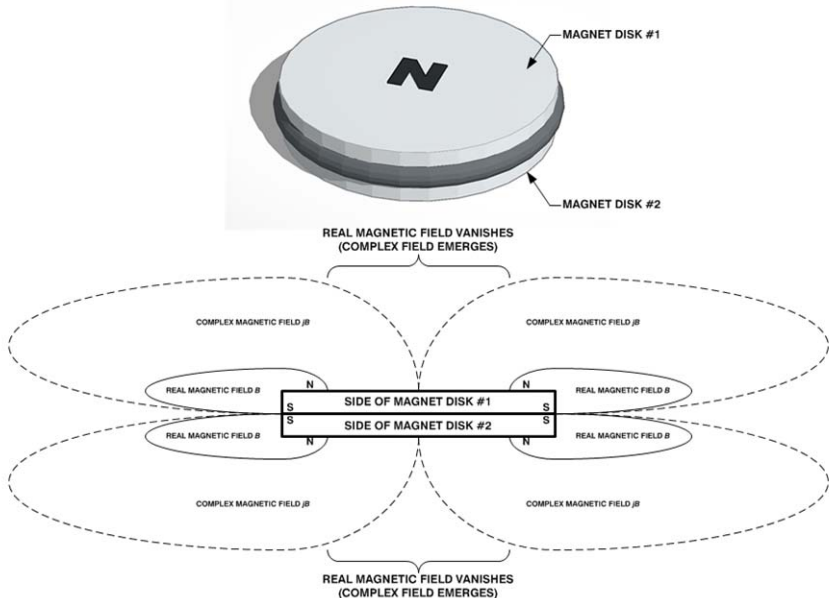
N

MAGNET DISK #1

MAGNET DISK #2

REAL MAGNETIC FIELD VANISHES
(COMPLEX FIELD EMERGES)

COMPLEX MAGNETIC FIELD $jB$

COMPLEX MAGNETIC FIELD $jB$

REAL MAGNETIC FIELD $B$

N

N

REAL MAGNETIC FIELD $B$

S

SIDE OF MAGNET DISK #1

S

S

SIDE OF MAGNET DISK #2

S

REAL MAGNETIC FIELD $B$

N

N

REAL MAGNETIC FIELD $B$

COMPLEX MAGNETIC FIELD $jB$

COMPLEX MAGNETIC FIELD $jB$

REAL MAGNETIC FIELD VANISHES
(COMPLEX FIELD EMERGES)